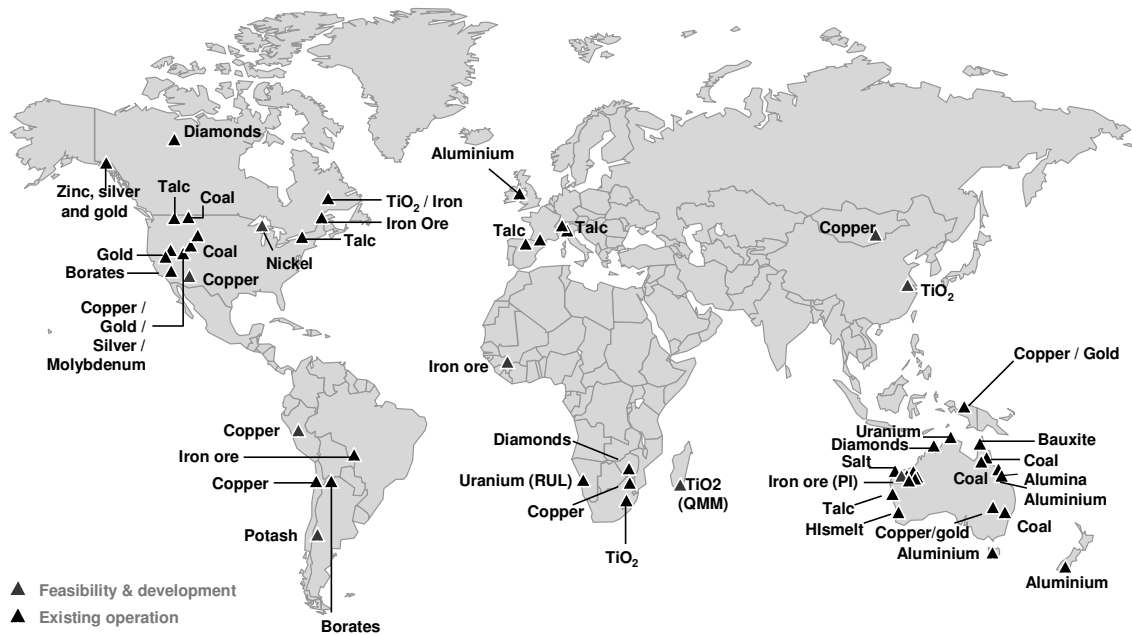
Diamonds

Zinc, silver and gold

Talc

Coal

TiO$_2$ / Iron

Iron Ore

Talc

Coal

Nickel

Gold

Borates

Copper

Copper / Gold / Silver / Molybdenum

Aluminium

Talc

Talc

Copper

TiO$_2$

Iron ore

Copper / Gold

Copper

Iron ore

Copper

Potash

Borates

Diamonds

Uranium (RUL)

Copper

TiO$_2$

TiO2 (QMM)

Uranium

Diamonds

Bauxite

Salt

Coal

Iron ore (PI)

Coal

Alumina

Aluminium

Talc

HIsmelt

Copper/gold

Coal

Aluminium

Aluminium

Feasibility & development

Existing operation